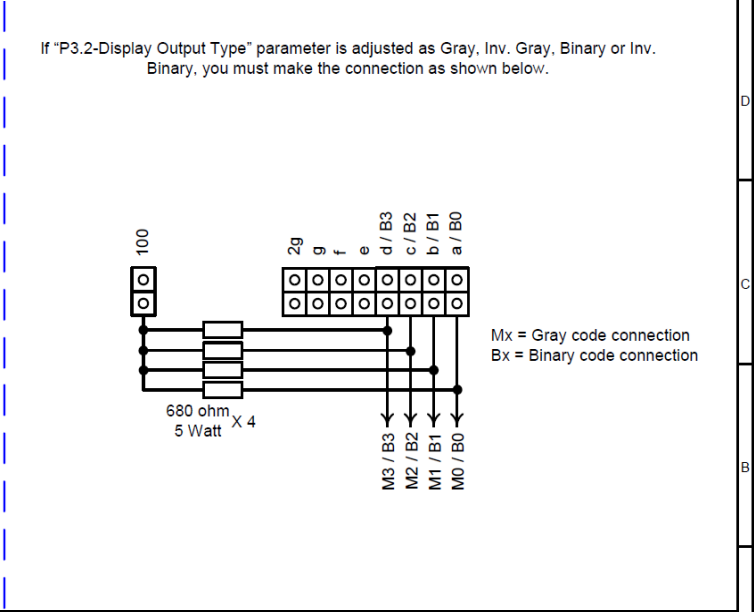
If "P3.2-Display Output Type" parameter is adjusted as Gray, Inv. Gray, Binary or Inv. Binary, you must make the connection as shown below.

D

C

B

100

2g
g
f
e
d / B3
c / B2
b / B1
a / B0

Mx = Gray code connection
Bx = Binary code connection

680 ohm
5 Watt
X 4

M3 / B3
M2 / B2
M1 / B1
M0 / B0